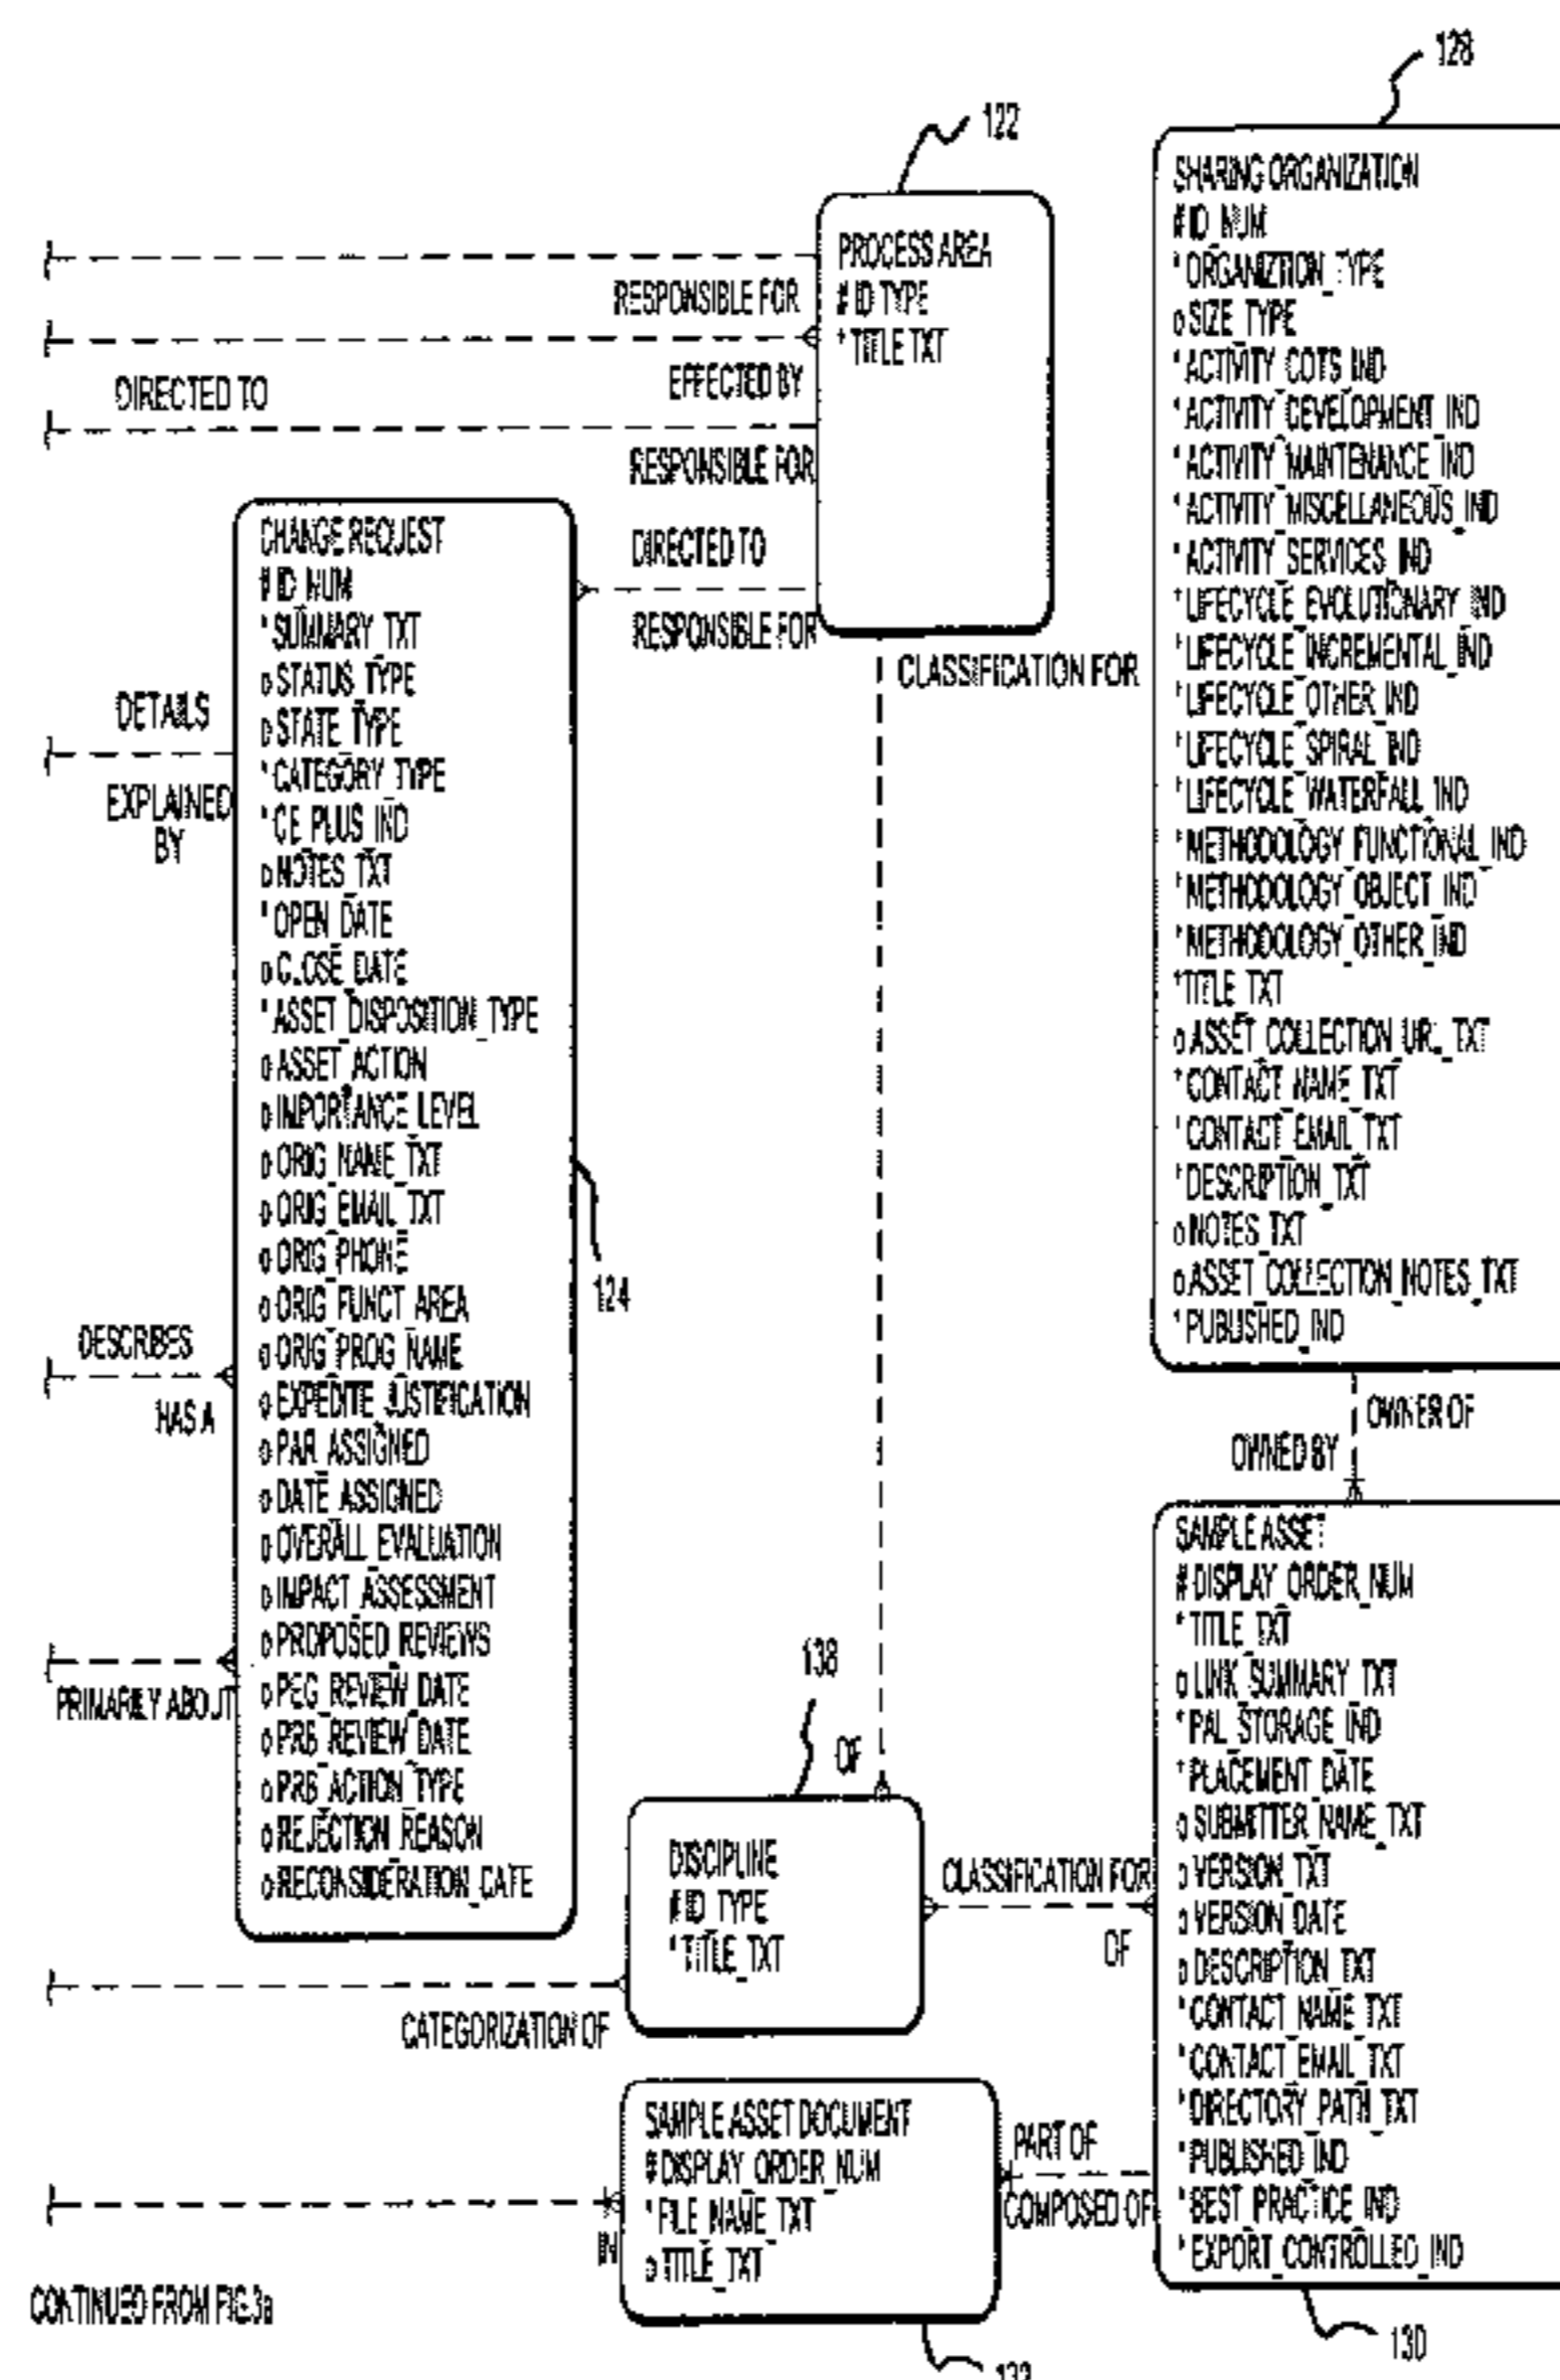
128

122

PROCESS AREA
# ID TYPE
* TITLE TXT

RESPONSIBLE FOR
EFFECTED BY
DIRECTED TO
RESPONSIBLE FOR
DIRECTED TO
RESPONSIBLE FOR
CLASSIFICATION FOR

SHARING ORGANIZATION
# ID_NUM
* ORGANIZATION_TYPE
o SIZE_TYPE
* ACTIVITY_COTS_IND
* ACTIVITY_DEVELOPMENT_IND
* ACTIVITY_MAINTENANCE_IND
* ACTIVITY_MISCELLANEOUS_IND
* ACTIVITY_SERVICES_IND
* LIFECYCLE_EVOLUTIONARY_IND
* LIFECYCLE_INCREMENTAL_IND
* LIFECYCLE_OTHER_IND
* LIFECYCLE_SPIRAL_IND
* LIFECYCLE_WATERFALL_IND
* METHODOLOGY_FUNCTIONAL_IND
* METHODOLOGY_OBJECT_IND
* METHODOLOGY_OTHER_IND
* TITLE_TXT
o ASSET_COLLECTION_URL_TXT
* CONTACT_NAME_TXT
* CONTACT_EMAIL_TXT
* DESCRIPTION_TXT
o NOTES_TXT
o ASSET_COLLECTION_NOTES_TXT
* PUBLISHED_IND

CHANGE REQUEST
# ID_NUM
* SUMMARY_TXT
o STATUS_TYPE
o STATE_TYPE
* CATEGORY_TYPE
* CE_PLUS_IND
o NOTES_TXT
* OPEN_DATE
o CLOSE_DATE
* ASSET_DISPOSITION_TYPE
o ASSET_ACTION
o IMPORTANCE_LEVEL
o ORIG_NAME_TXT
o ORIG_EMAIL_TXT
o ORIG_PHONE
o ORIG_FUNCT_AREA
o ORIG_PROG_NAME
o EXPEDITE_JUSTIFICATION
o PAR_ASSIGNED
o DATE_ASSIGNED
o OVERALL_EVALUATION
o IMPACT_ASSESSMENT
o PROPOSED_REVIEWS
o PEG_REVIEW_DATE
o PRB_REVIEW_DATE
o PRB_ACTION_TYPE
o REJECTION_REASON
o RECONSIDERATION_DATE

DETAILS
EXPLAINED BY
124
DESCRIBES
HAS A
PRIMARILY ABOUT

OWNER OF
OWNED BY

SAMPLE ASSET
# DISPLAY_ORDER_NUM
* TITLE_TXT
o LINK_SUMMARY_TXT
* PAL_STORAGE_IND
* PLACEMENT_DATE
o SUBMITTER_NAME_TXT
o VERSION_TXT
o VERSION_DATE
o DESCRIPTION_TXT
* CONTACT_NAME_TXT
* CONTACT_EMAIL_TXT
* DIRECTORY_PATH_TXT
* PUBLISHED_IND
* BEST_PRACTICE_IND
* EXPORT_CONTROLLED_IND

138
OF

DISCIPLINE
# ID_TYPE
* TITLE_TXT

CLASSIFICATION FOR
OF
CATEGORIZATION OF

SAMPLE ASSET DOCUMENT
# DISPLAY_ORDER_NUM
* FILE_NAME_TXT
o TITLE_TXT

PART OF
COMPOSED OF
IN

CONTINUED FROM FIG.3a

130
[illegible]